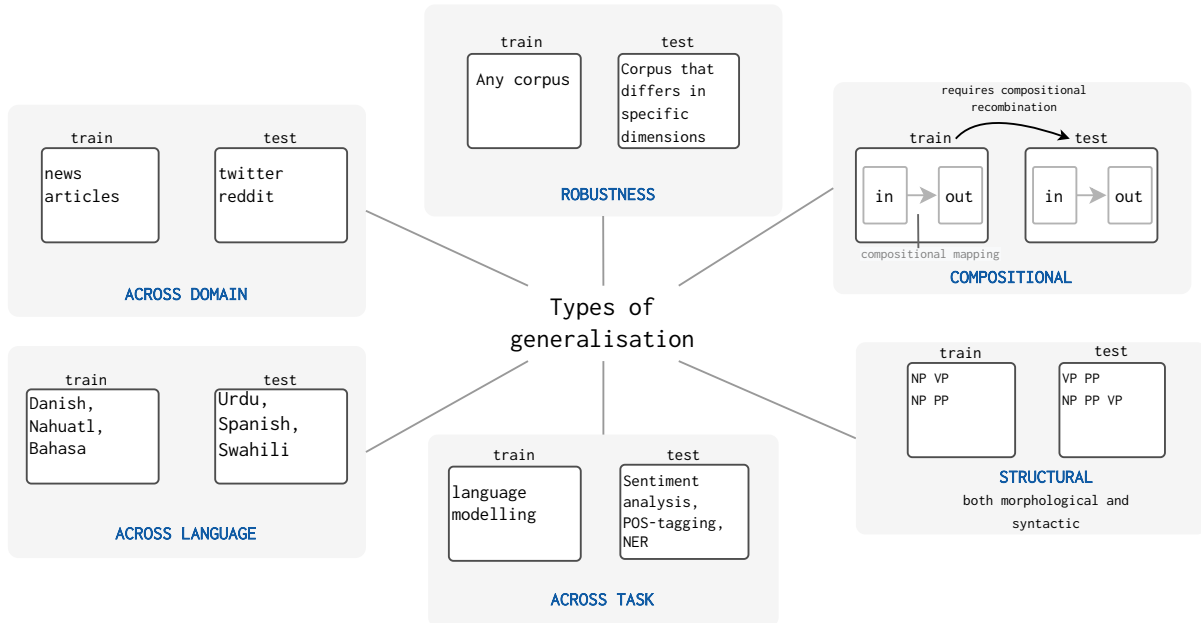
train
Any corpus

test
Corpus that differs in specific dimensions

ROBUSTNESS

train
news articles

test
twitter reddit

ACROSS DOMAIN

requires compositional recombination

train
in
out
compositional mapping

test
in
out

COMPOSITIONAL

Types of generalisation

train
Danish, Nahuatl, Bahasa

test
Urdu, Spanish, Swahili

ACROSS LANGUAGE

train
language modelling

test
Sentiment analysis, POS-tagging, NER

ACROSS TASK

train
NP VP
NP PP

test
VP PP
NP PP VP

STRUCTURAL
both morphological and syntactic